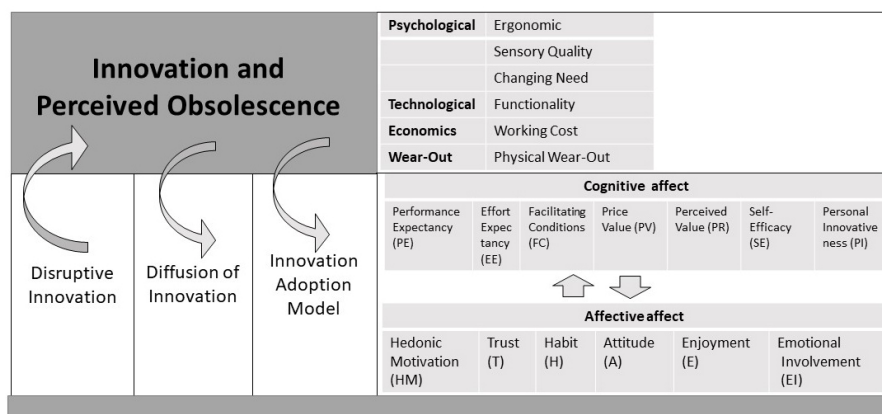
Innovation and Perceived Obsolescence

| Psychological | Ergonomic |
|---|---|
| | Sensory Quality |
| | Changing Need |
| Technological | Functionality |
| Economics | Working Cost |
| Wear-Out | Physical Wear-Out |

Disruptive Innovation

Diffusion of Innovation

Innovation Adoption Model

Cognitive affect

| Performance Expectancy (PE) | Effort Expectancy (EE) | Facilitating Conditions (FC) | Price Value (PV) | Perceived Value (PR) | Self-Efficacy (SE) | Personal Innovativeness (PI) |
|---|---|---|---|---|---|---|

Affective affect

| Hedonic Motivation (HM) | Trust (T) | Habit (H) | Attitude (A) | Enjoyment (E) | Emotional Involvement (EI) |
|---|---|---|---|---|---|